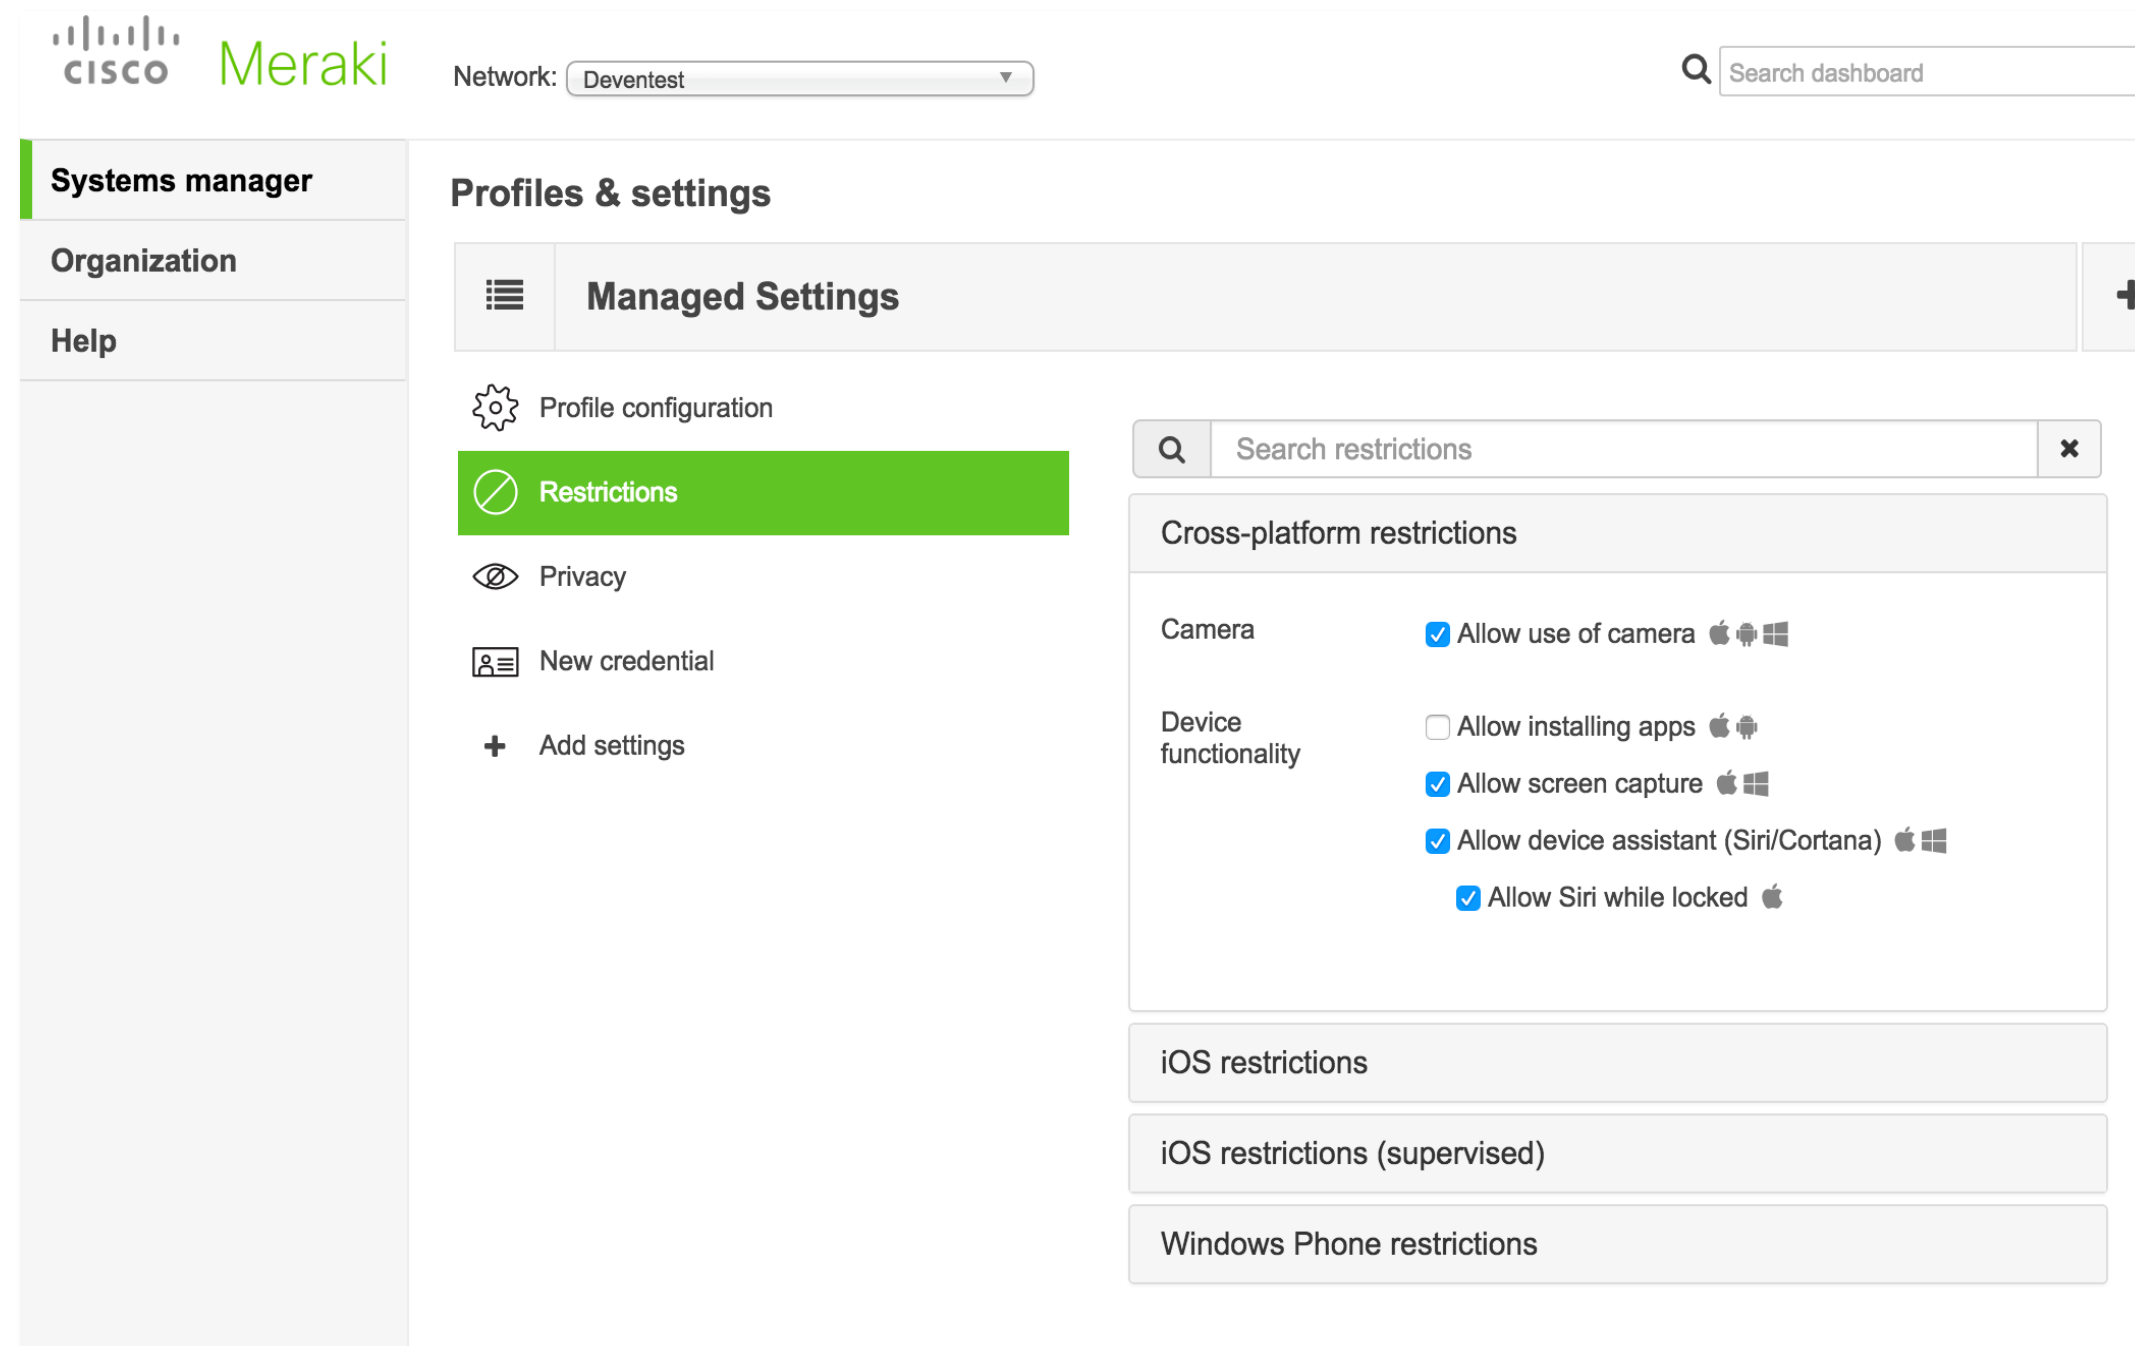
cisco Meraki

Network: Deventest

Search dashboard

Systems manager

Organization

Help

Profiles & settings

Managed Settings

Profile configuration

Restrictions

Privacy

New credential

Add settings

Search restrictions

Cross-platform restrictions

Camera

Allow use of camera

Device functionality

Allow installing apps

Allow screen capture

Allow device assistant (Siri/Cortana)

Allow Siri while locked

iOS restrictions

iOS restrictions (supervised)

Windows Phone restrictions